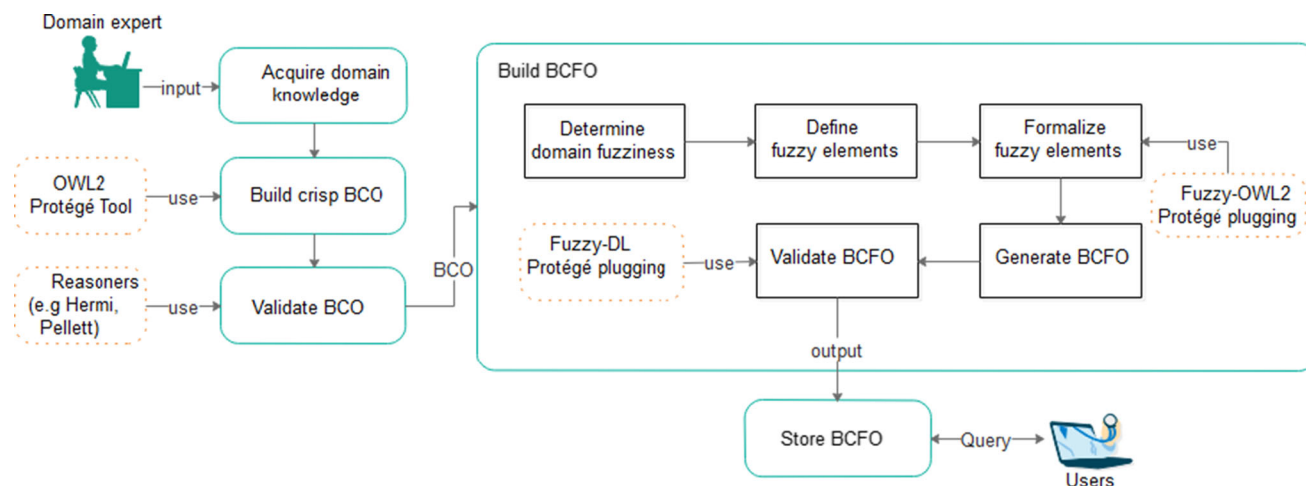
Domain expert

input

Acquire domain knowledge

OWL2 Protégé Tool

use

Build crisp BCO

Reasoners (e.g Hermi, Pellett)

use

Validate BCO

BCO

Build BCFO

Determine domain fuzziness

Define fuzzy elements

Formalize fuzzy elements

use

Fuzzy-OWL2 Protégé plugging

Fuzzy-DL Protégé plugging

use

Validate BCFO

Generate BCFO

output

Store BCFO

Query

Users